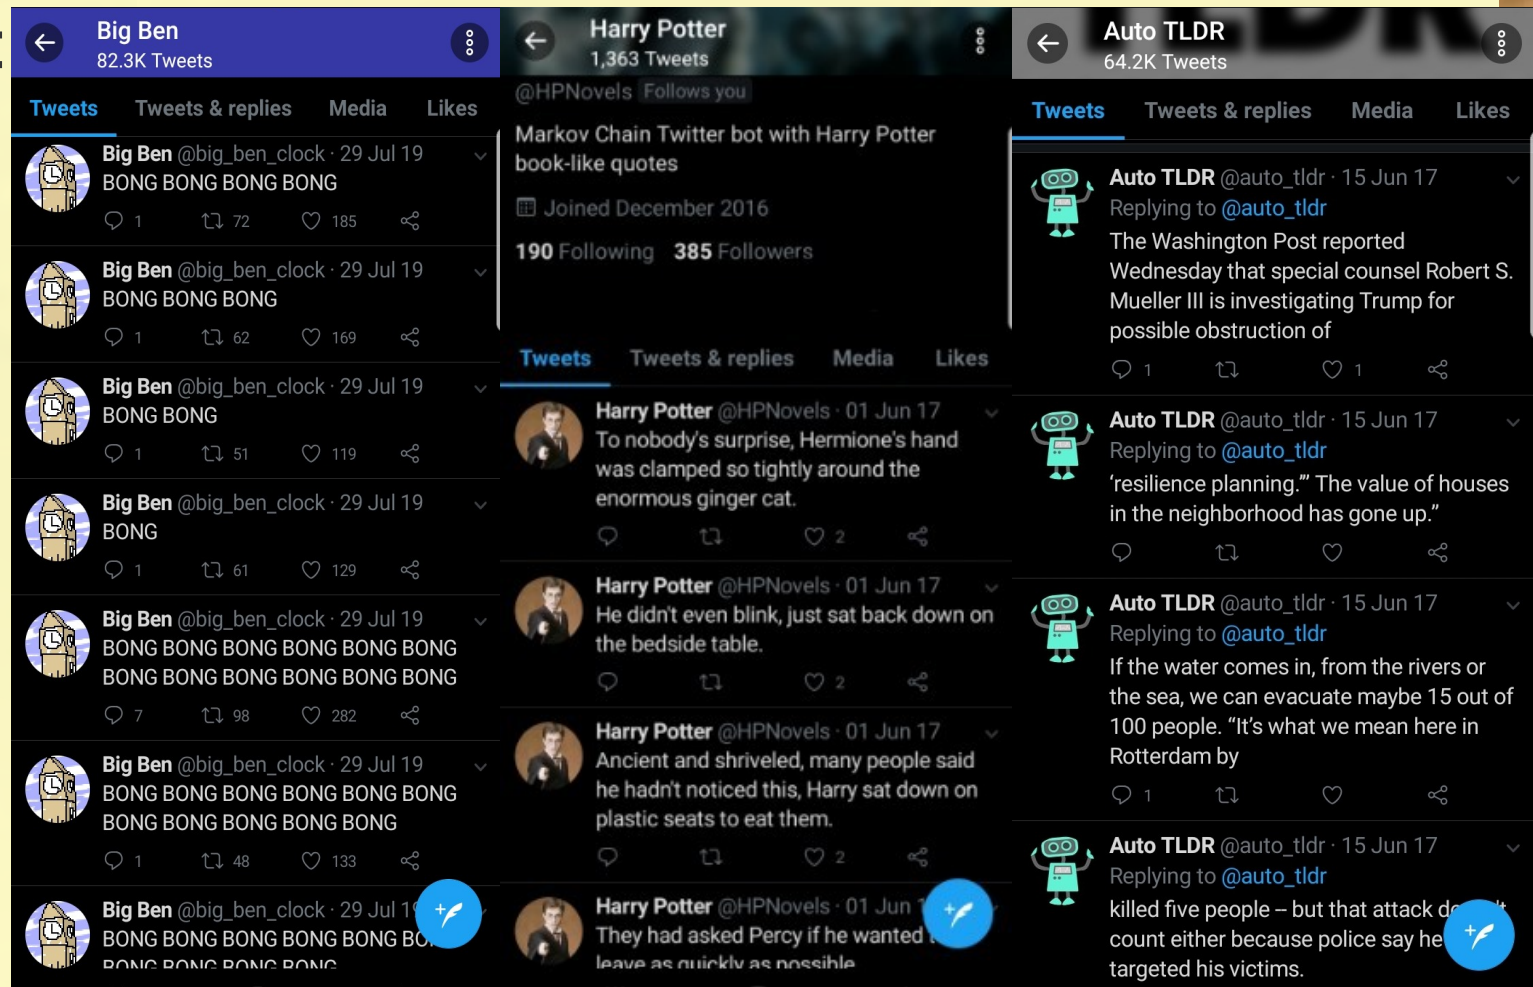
Big Ben
82.3K Tweets

Tweets Tweets & replies Media Likes

Big Ben @big_ben_clock · 29 Jul 19
BONG BONG BONG BONG
1 72 185

Big Ben @big_ben_clock · 29 Jul 19
BONG BONG BONG
1 62 169

Big Ben @big_ben_clock · 29 Jul 19
BONG BONG
1 51 119

Big Ben @big_ben_clock · 29 Jul 19
BONG
1 61 129

Big Ben @big_ben_clock · 29 Jul 19
BONG BONG BONG BONG BONG BONG BONG BONG BONG BONG BONG BONG
7 98 282

Big Ben @big_ben_clock · 29 Jul 19
BONG BONG BONG BONG BONG BONG BONG BONG BONG BONG BONG
1 48 133

Big Ben @big_ben_clock · 29 Jul 1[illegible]
BONG BONG BONG BONG BONG BO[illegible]
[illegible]

Harry Potter
1,363 Tweets
@HPNovels Follows you
Markov Chain Twitter bot with Harry Potter book-like quotes
Joined December 2016
190 Following 385 Followers

Tweets Tweets & replies Media Likes

Harry Potter @HPNovels · 01 Jun 17
To nobody's surprise, Hermione's hand was clamped so tightly around the enormous ginger cat.
2

Harry Potter @HPNovels · 01 Jun 17
He didn't even blink, just sat back down on the bedside table.
2

Harry Potter @HPNovels · 01 Jun 17
Ancient and shriveled, many people said he hadn't noticed this, Harry sat down on plastic seats to eat them.
2

Harry Potter @HPNovels · 01 Jun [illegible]
They had asked Percy if he wanted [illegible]
leave as quickly as possible

Auto TLDR
64.2K Tweets

Tweets Tweets & replies Media Likes

Auto TLDR @auto_tldr · 15 Jun 17
Replying to @auto_tldr
The Washington Post reported Wednesday that special counsel Robert S. Mueller III is investigating Trump for possible obstruction of
1 1

Auto TLDR @auto_tldr · 15 Jun 17
Replying to @auto_tldr
'resilience planning.'" The value of houses in the neighborhood has gone up."

Auto TLDR @auto_tldr · 15 Jun 17
Replying to @auto_tldr
If the water comes in, from the rivers or the sea, we can evacuate maybe 15 out of 100 people. "It's what we mean here in Rotterdam by
1

Auto TLDR @auto_tldr · 15 Jun 17
Replying to @auto_tldr
killed five people – but that attack d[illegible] count either because police say he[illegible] targeted his victims.